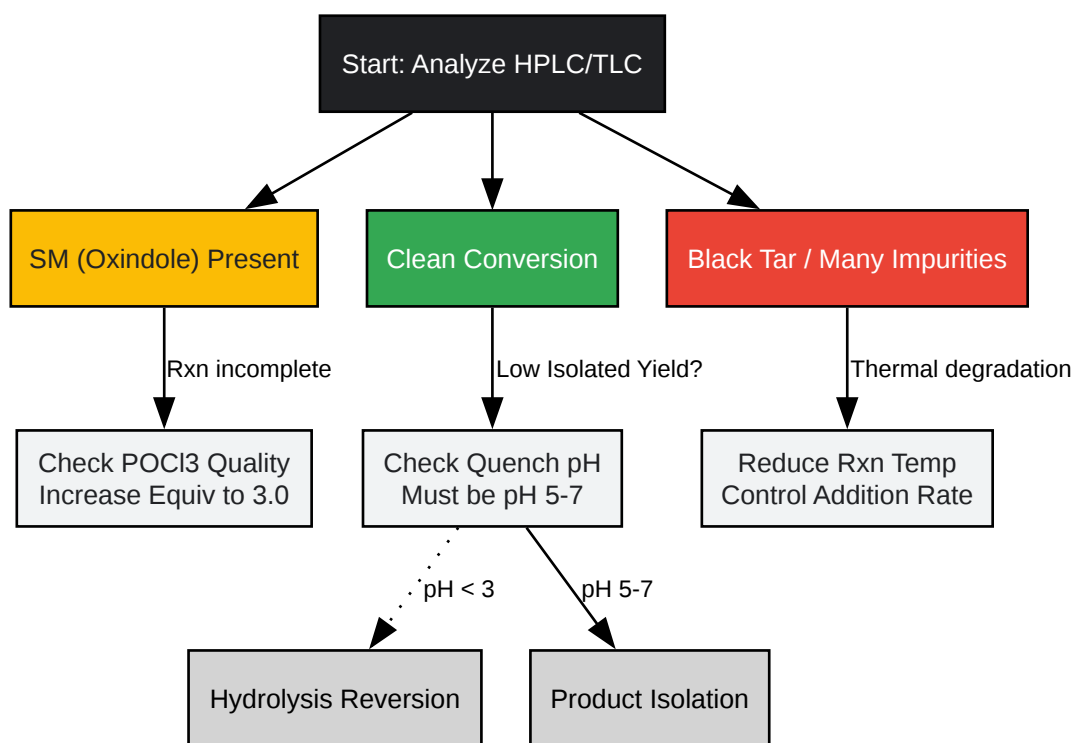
Start: Analyze HPLC/TLC

SM (Oxindole) Present

Clean Conversion

Black Tar / Many Impurities

Rxn incomplete

Low Isolated Yield?

Thermal degradation

Check POCl3 Quality
Increase Equiv to 3.0

Check Quench pH
Must be pH 5-7

Reduce Rxn Temp
Control Addition Rate

pH < 3

pH 5-7

Hydrolysis Reversion

Product Isolation